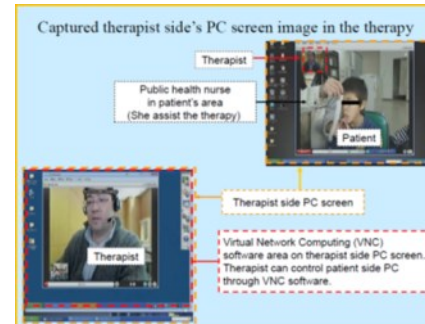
Captured therapist side's PC screen image in the therapy

Therapist

Public health nurse in patient's area (She assist the therapy)

Patient

Therapist side PC screen

Therapist

Virtual Network Computing (VNC) software area on therapist side PC screen. Therapist can control patient side PC through VNC software.